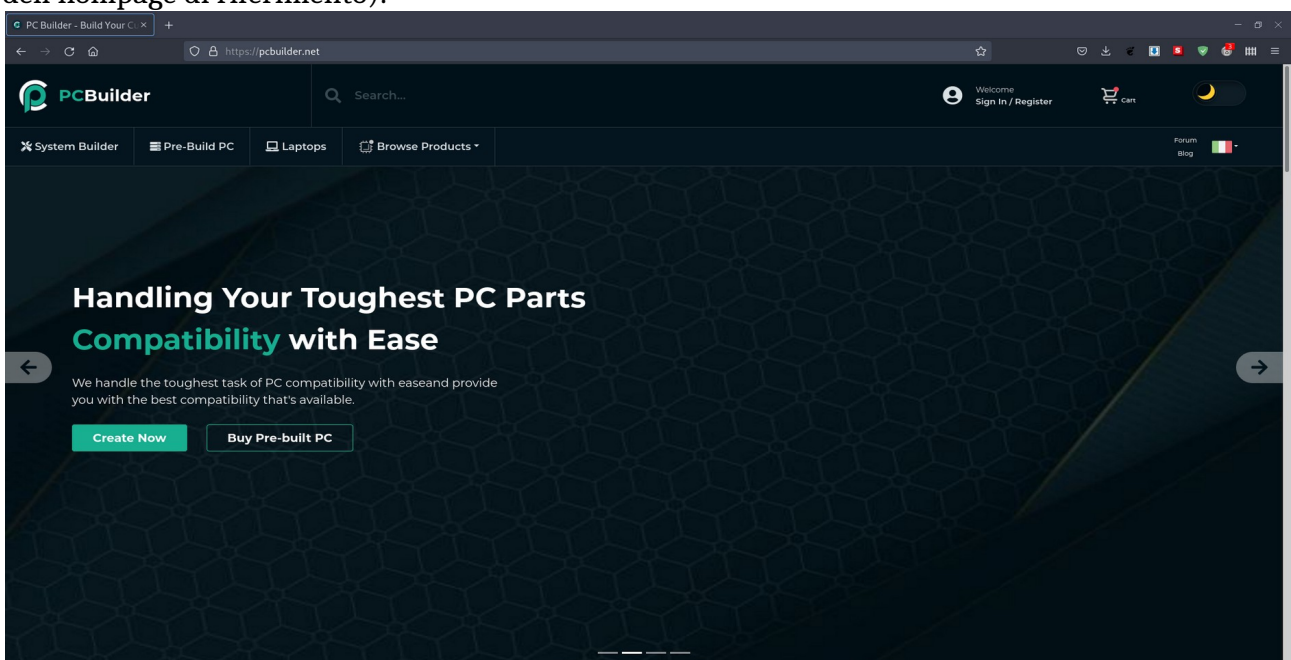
dell'homepage di riferimento).

PC Builder - Build Your C ×
https://pcbuilder.net

PCBuilder
Search...
Welcome
Sign In / Register
Cart

System Builder
Pre-Build PC
Laptops
Browse Products
Forum
Blog

Handling Your Toughest PC Parts Compatibility with Ease

We handle the toughest task of PC compatibility with easeand provide you with the best compatibility that's available.

Create Now
Buy Pre-built PC